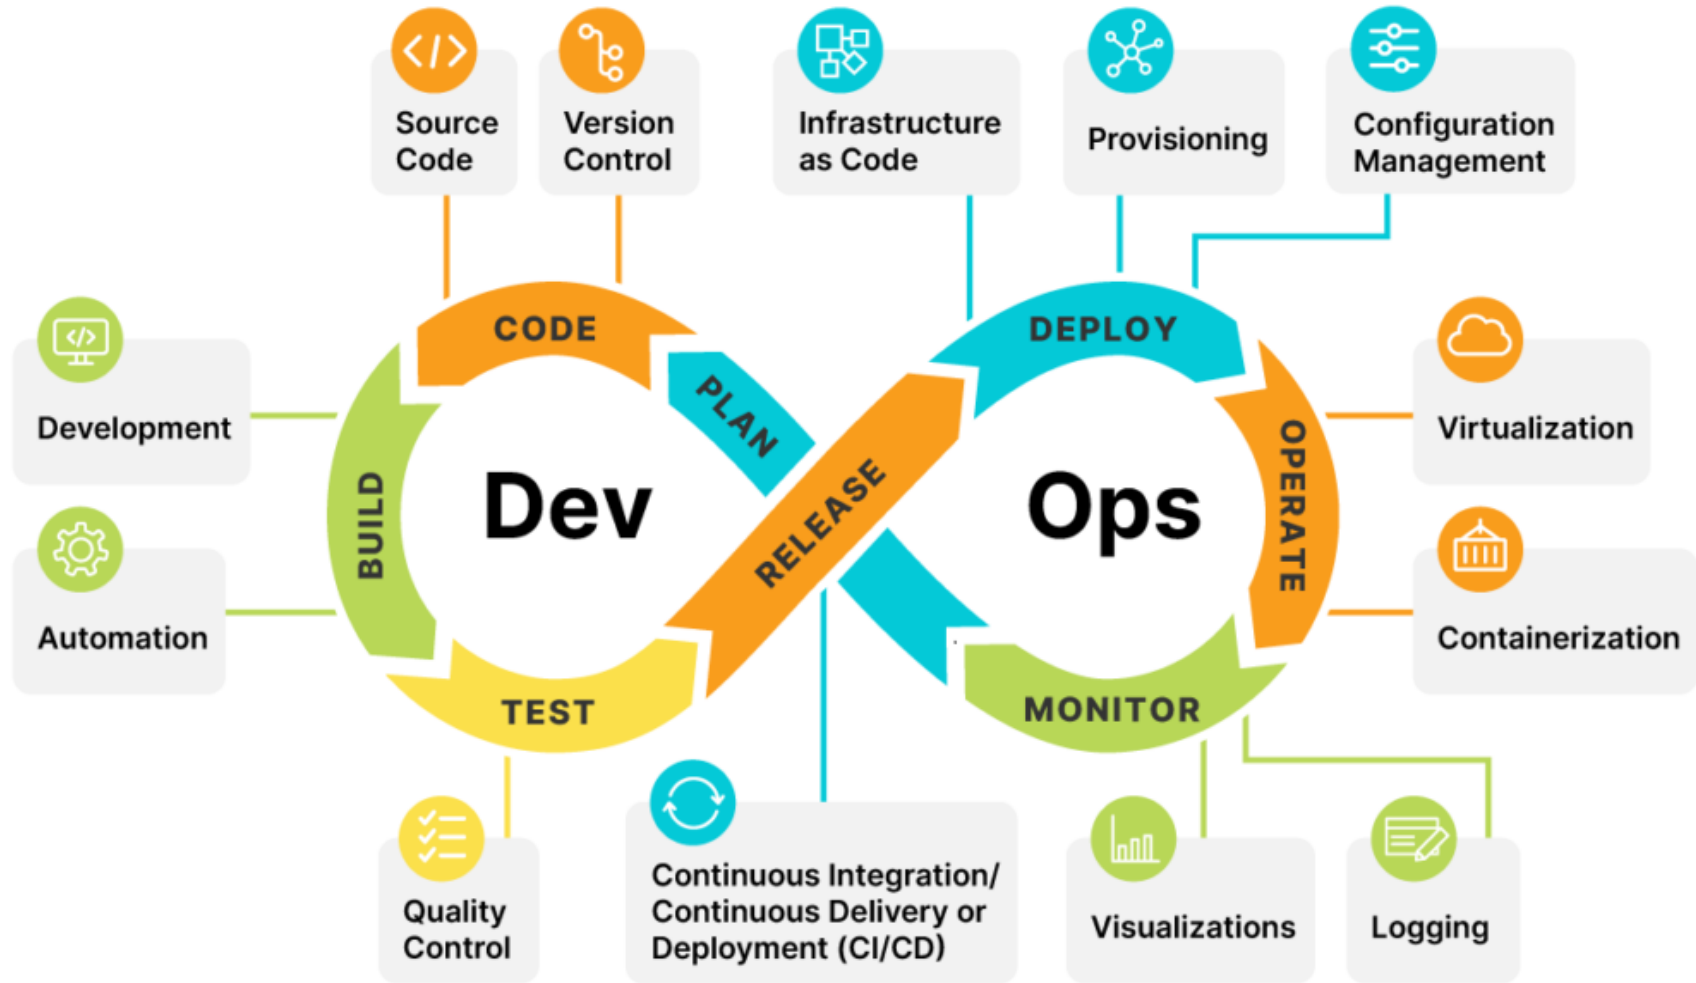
Source Code

Version Control

Infrastructure as Code

Provisioning

Configuration Management

Development

Automation

CODE

PLAN

BUILD

Dev

RELEASE

TEST

DEPLOY

OPERATE

Ops

MONITOR

Virtualization

Containerization

Quality Control

Continuous Integration/ Continuous Delivery or Deployment (CI/CD)

Visualizations

Logging